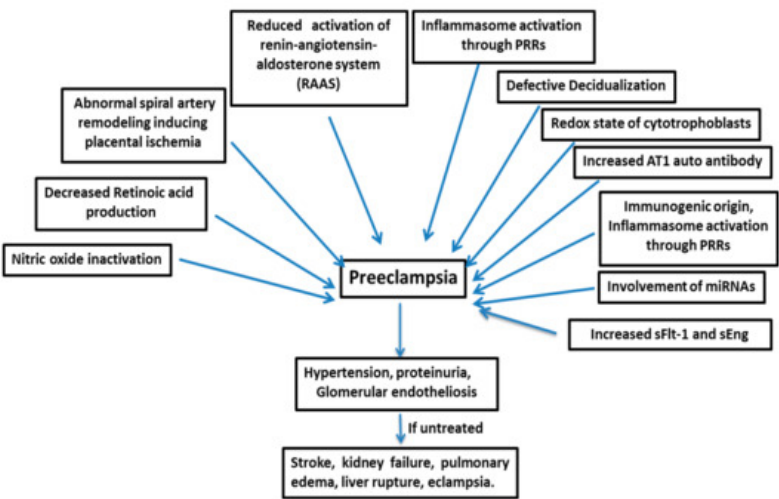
Reduced activation of renin-angiotensin-aldosterone system (RAAS)

Inflammasome activation through PRRs

Defective Decidualization

Abnormal spiral artery remodeling inducing placental ischemia

Redox state of cytotrophoblasts

Increased AT1 auto antibody

Decreased Retinoic acid production

Immunogenic origin, Inflammasome activation through PRRs

Nitric oxide inactivation

Preeclampsia

Involvement of miRNAs

Increased sFlt-1 and sEng

Hypertension, proteinuria, Glomerular endotheliosis

If untreated

Stroke, kidney failure, pulmonary edema, liver rupture, eclampsia.